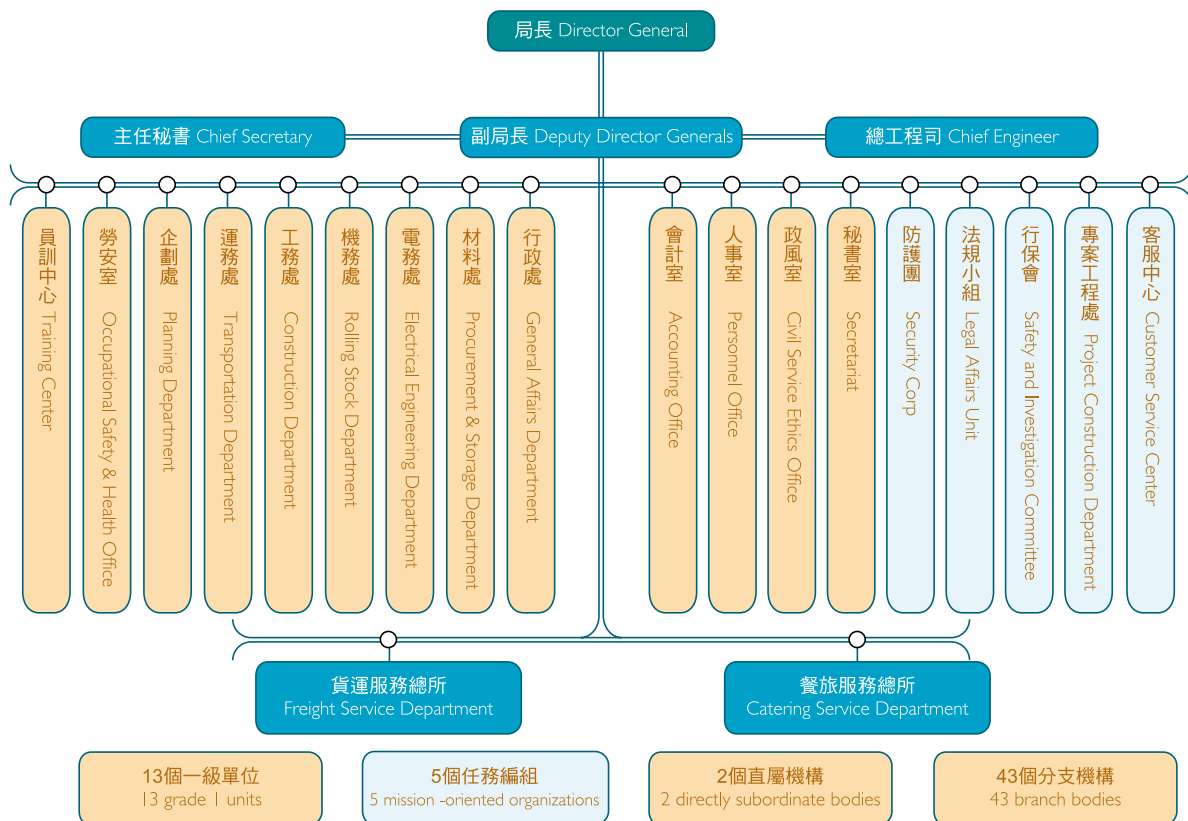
局長 Director General

主任秘書 Chief Secretary

副局長 Deputy Director Generals

總工程司 Chief Engineer

員訓中心 Training Center

勞安室 Occupational Safety & Health Office

企劃處 Planning Department

運務處 Transportation Department

工務處 Construction Department

機務處 Rolling Stock Department

電務處 Electrical Engineering Department

材料處 Procurement & Storage Department

行政處 General Affairs Department

會計室 Accounting Office

人事室 Personnel Office

政風室 Civil Service Ethics Office

秘書室 Secretariat

防護團 Security Corp

法規小組 Legal Affairs Unit

行保會 Safety and Investigation Committee

專案工程處 Project Construction Department

客服中心 Customer Service Center

貨運服務總所
Freight Service Department

餐旅服務總所
Catering Service Department

13個一級單位
13 grade 1 units

5個任務編組
5 mission -oriented organizations

2個直屬機構
2 directly subordinate bodies

43個分支機構
43 branch bodies